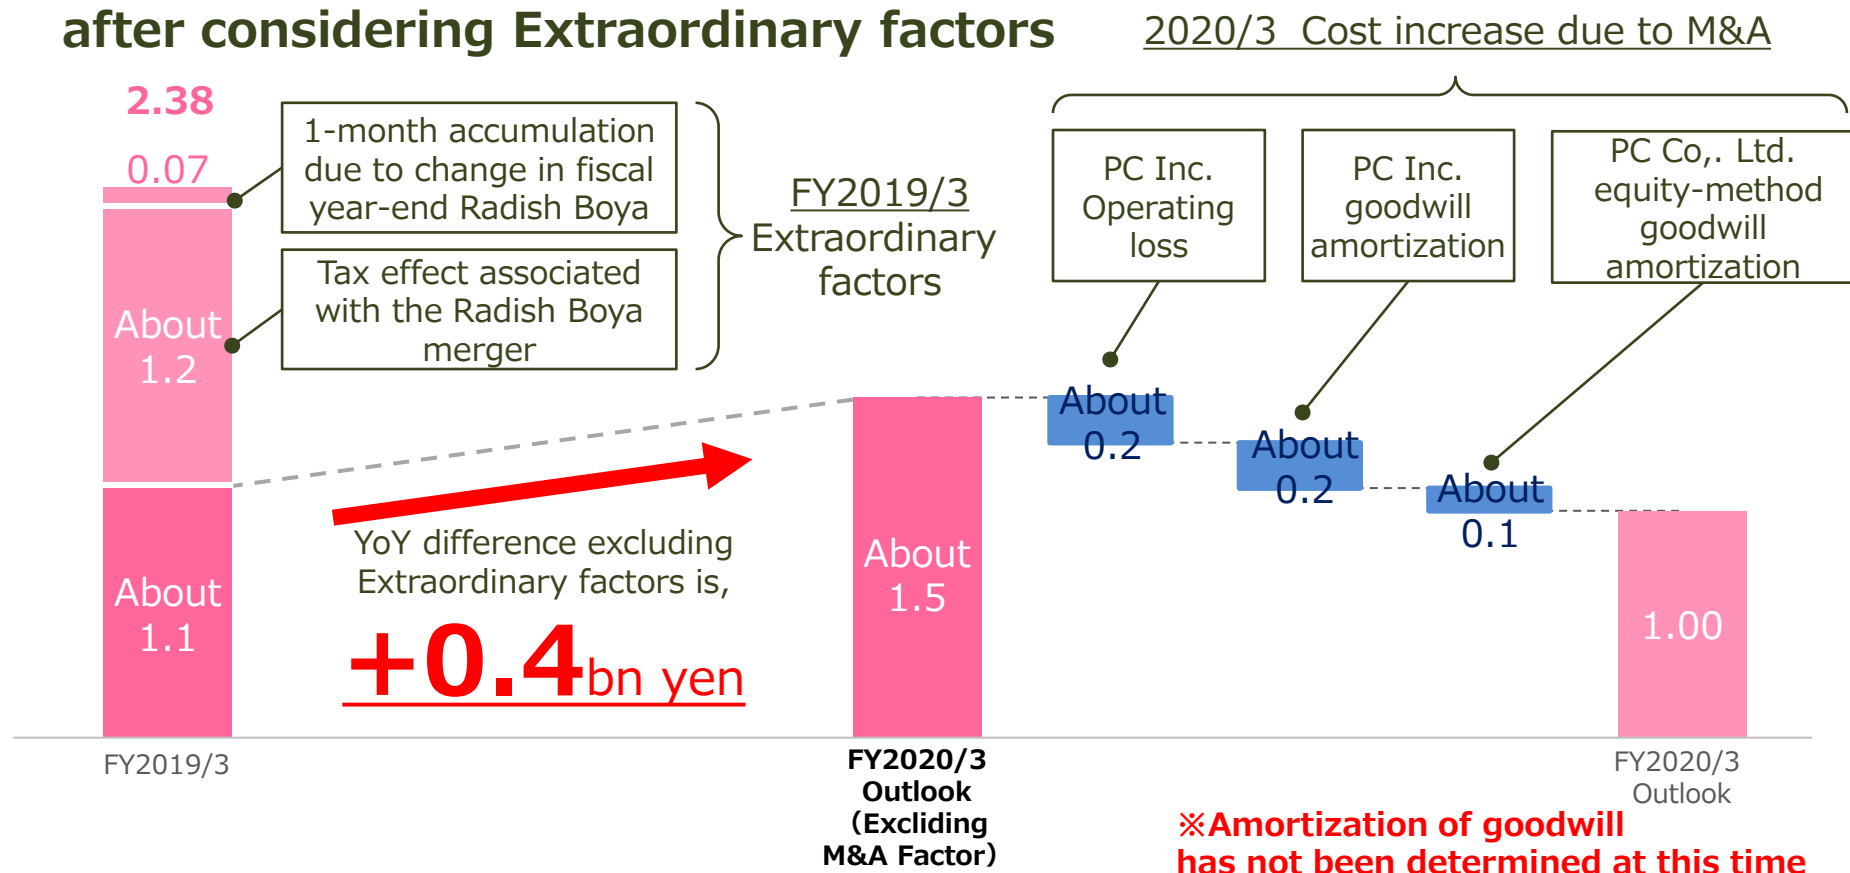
after considering Extraordinary factors

2020/3 Cost increase due to M&A

2.38

0.07

1-month accumulation due to change in fiscal year-end Radish Boya

Tax effect associated with the Radish Boya merger

FY2019/3 Extraordinary factors

PC Inc. Operating loss

PC Inc. goodwill amortization

PC Co,. Ltd. equity-method goodwill amortization

About 1.2

About 1.1

YoY difference excluding Extraordinary factors is,

+0.4bn yen

About 1.5

About 0.2

About 0.2

About 0.1

1.00

FY2019/3

FY2020/3 Outlook (Excliding M&A Factor)

FY2020/3 Outlook

※Amortization of goodwill has not been determined at this time